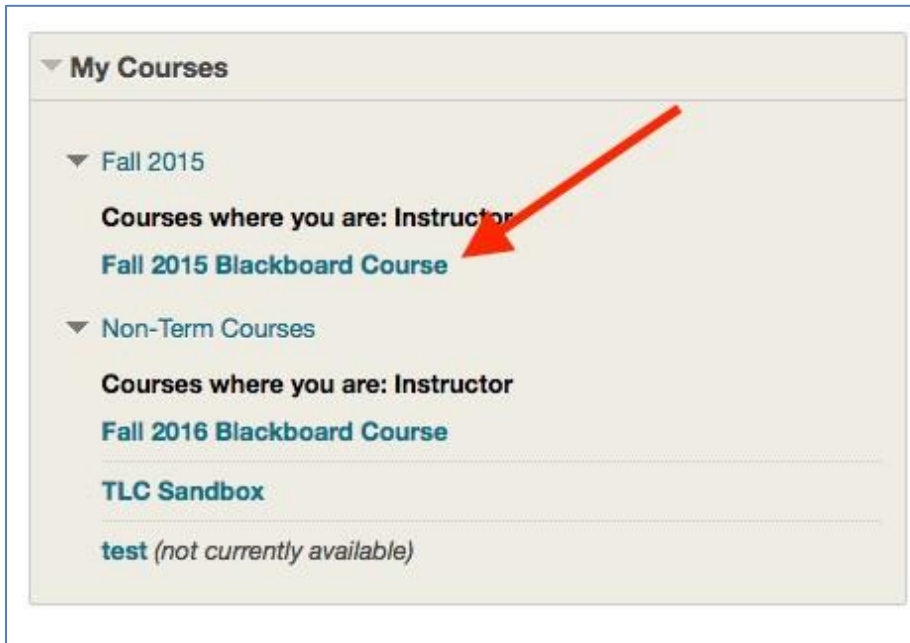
My Courses

Fall 2015

Courses where you are: Instruc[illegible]

Fall 2015 Blackboard Course

Non-Term Courses

Courses where you are: Instructor

Fall 2016 Blackboard Course

TLC Sandbox

test (not currently available)